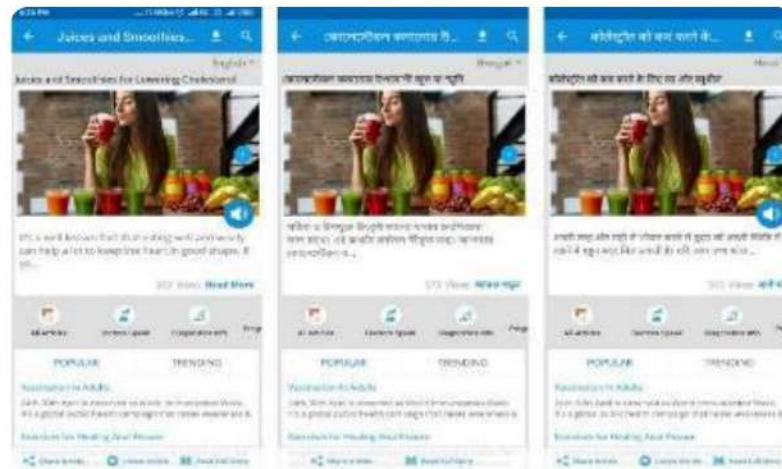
Juices and Smoothies...

English

Juices and Smoothies for Lowering Cholesterol

It's well known that that eating well and exercise can help a lot to keep the heart in good shape. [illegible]

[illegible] Views Read More

All articles

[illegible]

POPULAR

TRENDING

Vaccination in Adults

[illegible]

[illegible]

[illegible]

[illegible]

Bengali

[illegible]

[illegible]

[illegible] Views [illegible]

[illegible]

POPULAR

TRENDING

Vaccination in Adults

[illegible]

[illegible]

कोलेस्ट्रॉल को कम करने के...

Hindi

कोलेस्ट्रॉल को कम करने के लिए रस और स्मूदीज

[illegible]

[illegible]

POPULAR

TRENDING

Vaccination in Adults

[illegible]

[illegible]